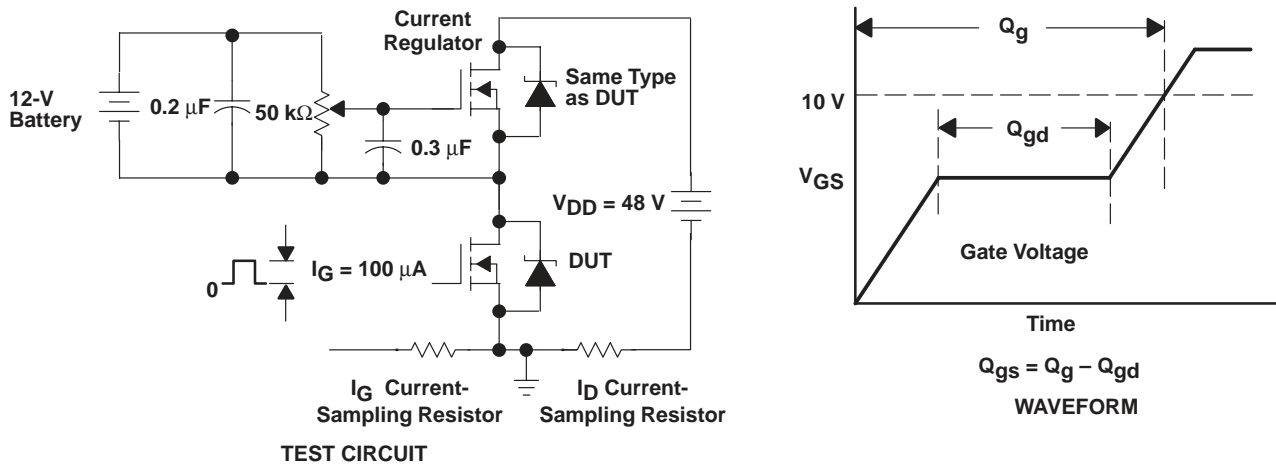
Current Regulator

12-V Battery

0.2 $\mu$F

50 k$\Omega$

Same Type as DUT

0.3 $\mu$F

$V_{DD}$ = 48 V

0

$I_G$ = 100 $\mu$A

DUT

$I_G$ Current-Sampling Resistor

$I_D$ Current-Sampling Resistor

TEST CIRCUIT

$Q_g$

10 V

$Q_{gd}$

$V_{GS}$

Gate Voltage

Time

$Q_{gs} = Q_g - Q_{gd}$

WAVEFORM